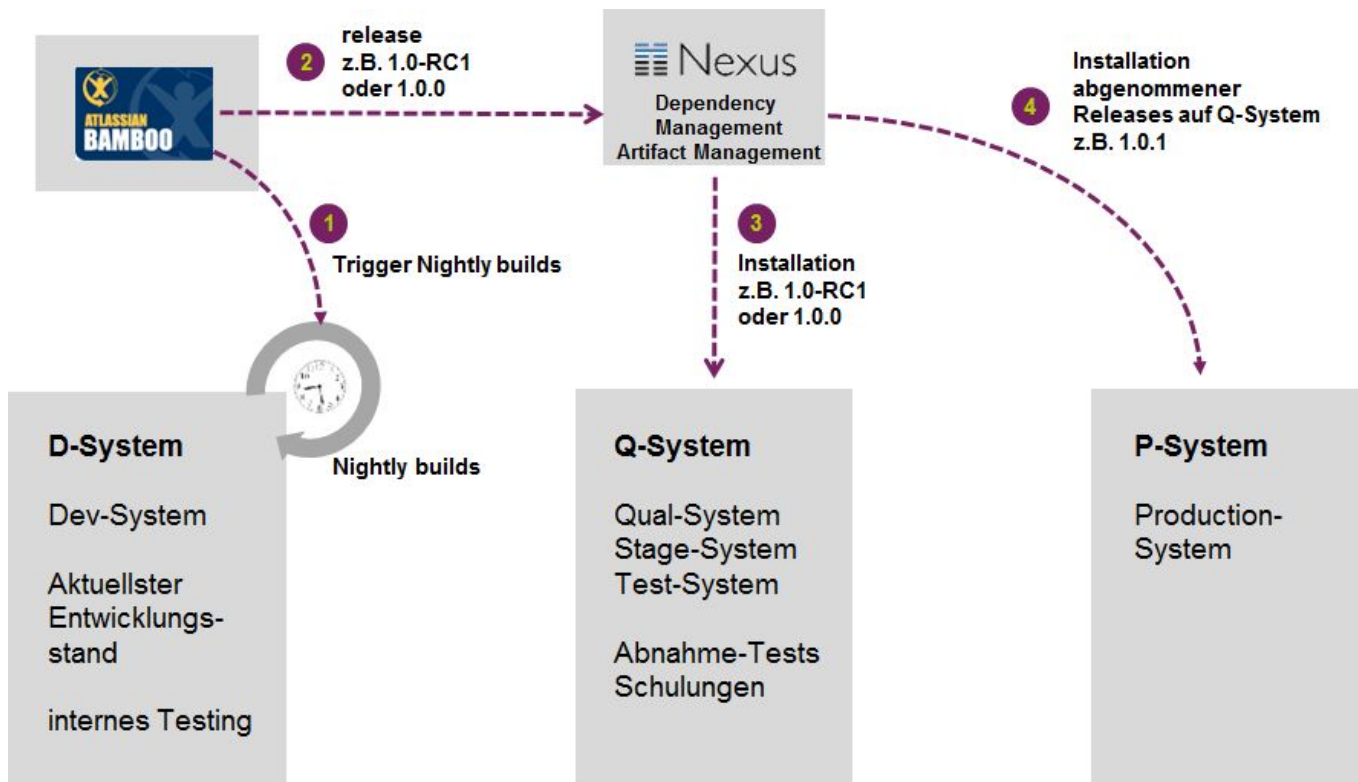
ATLASSIAN BAMBOO

2 release z.B. 1.0-RC1 oder 1.0.0

Nexus
Dependency Management Artifact Management

4 Installation abgenommener Releases auf Q-System z.B. 1.0.1

1 Trigger Nightly builds

3 Installation z.B. 1.0-RC1 oder 1.0.0

Nightly builds

D-System

Dev-System

Aktuellster Entwicklungsstand

internes Testing

Q-System

Qual-System
Stage-System
Test-System

Abnahme-Tests
Schulungen

P-System

Production-System